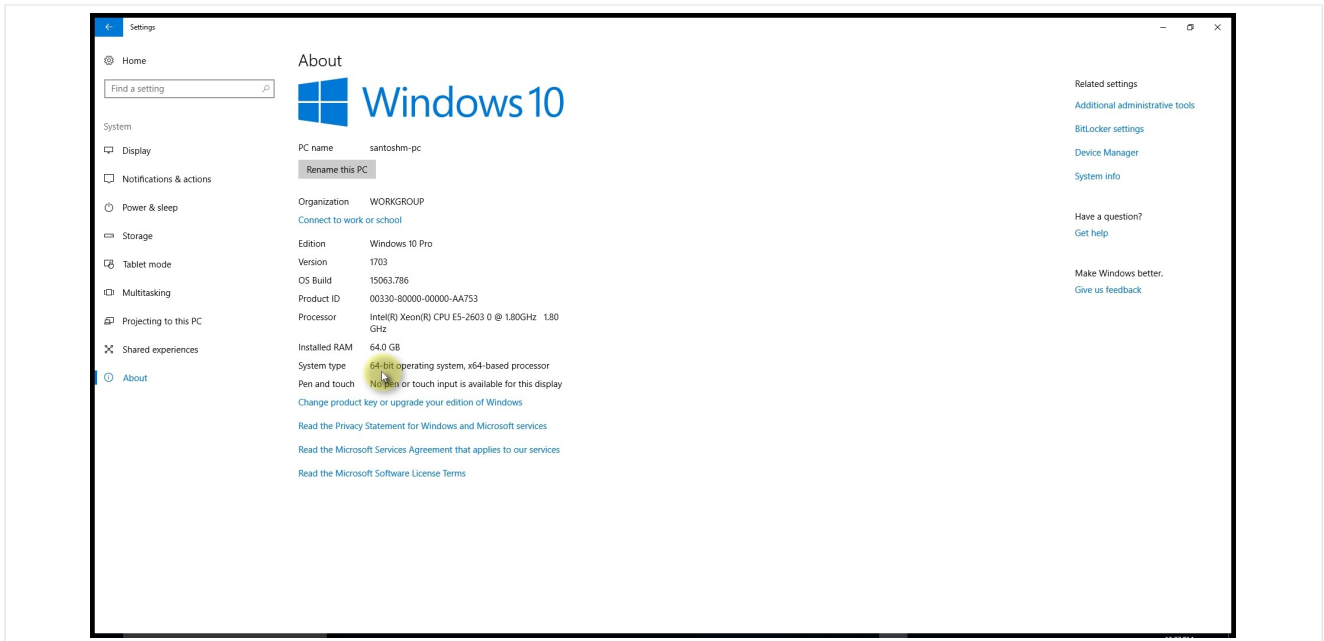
Settings

Home

Find a setting

System

Display

Notifications & actions

Power & sleep

Storage

Tablet mode

Multitasking

Projecting to this PC

Shared experiences

About

About

Windows 10

PC name santoshm-pc

Rename this PC

Organization WORKGROUP

Connect to work or school

Edition Windows 10 Pro

Version 1703

OS Build 15063.786

Product ID 00330-80000-00000-AA753

Processor Intel(R) Xeon(R) CPU E5-2603 0 @ 1.80GHz 1.80 GHz

Installed RAM 64.0 GB

System type 64-bit operating system, x64-based processor

Pen and touch No pen or touch input is available for this display

Change product key or upgrade your edition of Windows

Read the Privacy Statement for Windows and Microsoft services

Read the Microsoft Services Agreement that applies to our services

Read the Microsoft Software License Terms

Related settings

Additional administrative tools

BitLocker settings

Device Manager

System info

Have a question?

Get help

Make Windows better.

Give us feedback